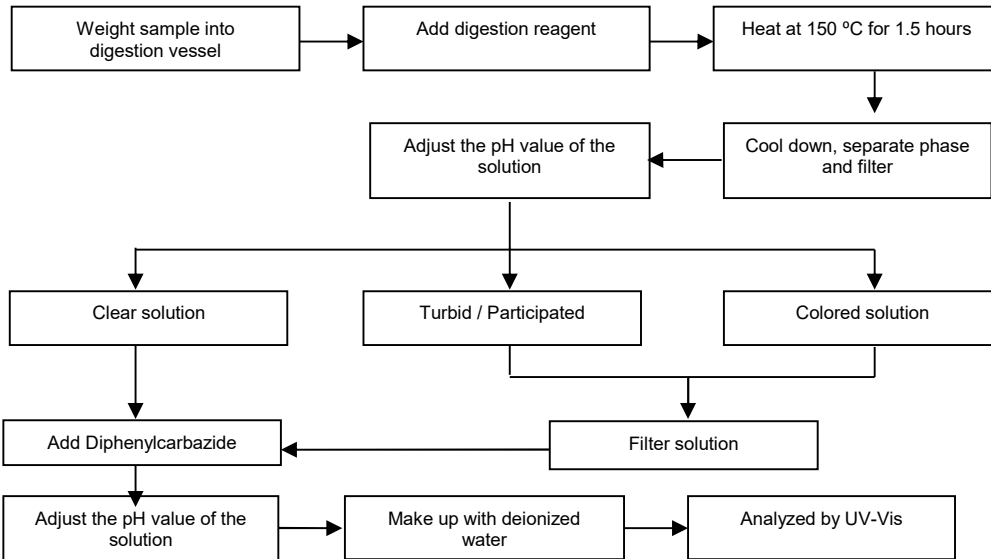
Weight sample into digestion vessel

Add digestion reagent

Heat at 150 ºC for 1.5 hours

Cool down, separate phase and filter

Adjust the pH value of the solution

Clear solution

Turbid / Participated

Colored solution

Filter solution

Add Diphenylcarbazide

Adjust the pH value of the solution

Make up with deionized water

Analyzed by UV-Vis